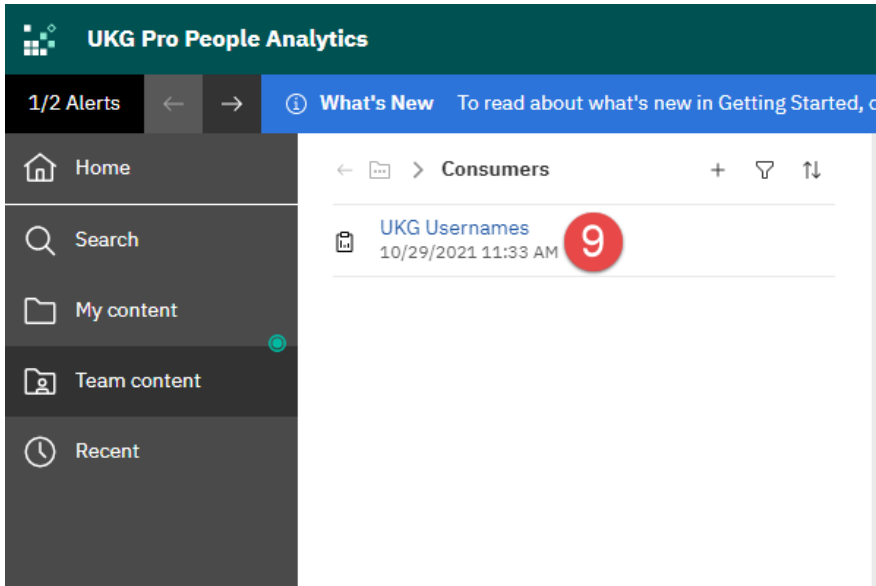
UKG Pro People Analytics

1/2 Alerts ← →

What's New To read about what's new in Getting Started, c

Home

Search

My content

Team content

Recent

← > Consumers + 

UKG Usernames
10/29/2021 11:33 AM

9